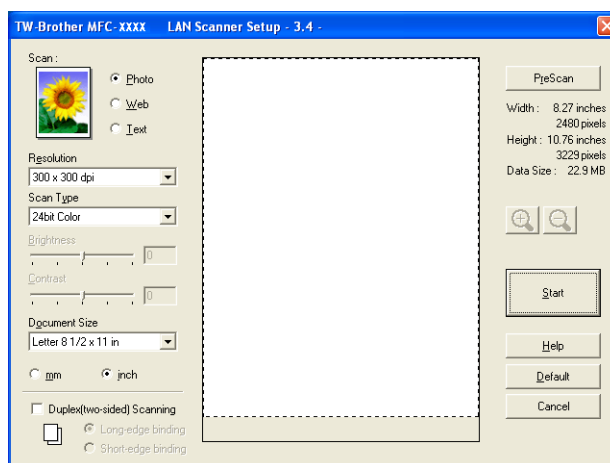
TW-Brother MFC-XXXX LAN Scanner Setup - 3.4 -

Scan :

Photo

Web

Text

Resolution

300 x 300 dpi

Scan Type

24bit Color

Brightness

0

Contrast

0

Document Size

Letter 8 1/2 x 11 in

mm

inch

Duplex(two-sided) Scanning

Long-edge binding

Short-edge binding

PreScan

Width : 8.27 inches
2480 pixels
Height : 10.76 inches
3229 pixels
Data Size : 22.9 MB

Start

Help

Default

Cancel